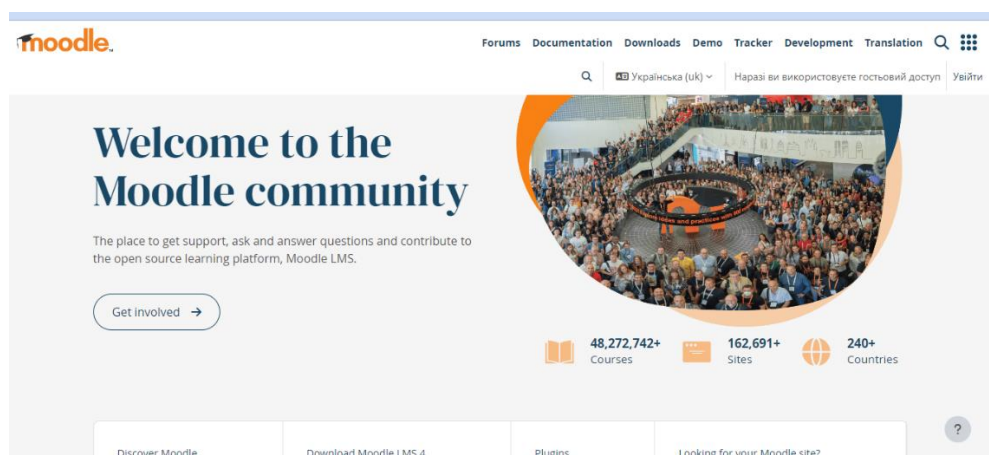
moodle

Forums Documentation Downloads Demo Tracker Development Translation

Українська (uk) Наразі ви використовуєте гостьовий доступ Увійти

Welcome to the Moodle community

The place to get support, ask and answer questions and contribute to the open source learning platform, Moodle LMS.

Get involved →

48,272,742+ Courses

162,691+ Sites

240+ Countries

Discover Moodle

Download Moodle LMS 4

Plugins

Looking for your Moodle site?

?